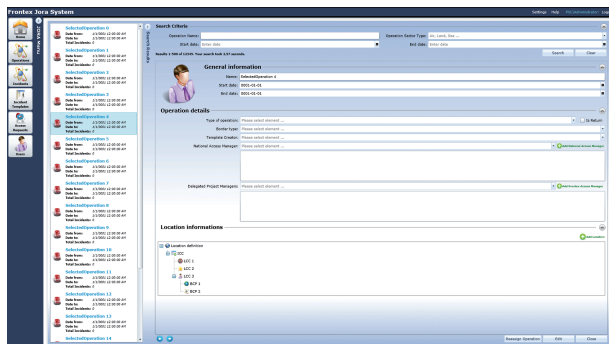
Frontex Jora System

Settings Help Recommendations Log

Home
Operations
Incident Templates
Access Requests
Users

JORA Menu

SelectedOperation 0
Date from: 2/1/001 12:00:00 AM
Date to: 2/1/001 12:00:00 AM
Total Incidents: 0

SelectedOperation 1
Date from: 2/1/001 12:00:00 AM
Date to: 2/1/001 12:00:00 AM
Total Incidents: 0

SelectedOperation 2
Date from: 2/1/001 12:00:00 AM
Date to: 2/1/001 12:00:00 AM
Total Incidents: 0

SelectedOperation 3
Date from: 2/1/001 12:00:00 AM
Date to: 2/1/001 12:00:00 AM
Total Incidents: 0

SelectedOperation 4
Date from: 2/1/001 12:00:00 AM
Date to: 2/1/001 12:00:00 AM
Total Incidents: 0

SelectedOperation 5
Date from: 2/1/001 12:00:00 AM
Date to: 2/1/001 12:00:00 AM
Total Incidents: 0

SelectedOperation 6
Date from: 2/1/001 12:00:00 AM
Date to: 2/1/001 12:00:00 AM
Total Incidents: 0

SelectedOperation 7
Date from: 2/1/001 12:00:00 AM
Date to: 2/1/001 12:00:00 AM
Total Incidents: 0

SelectedOperation 8
Date from: 2/1/001 12:00:00 AM
Date to: 2/1/001 12:00:00 AM
Total Incidents: 0

SelectedOperation 9
Date from: 2/1/001 12:00:00 AM
Date to: 2/1/001 12:00:00 AM
Total Incidents: 0

SelectedOperation 10
Date from: 2/1/001 12:00:00 AM
Date to: 2/1/001 12:00:00 AM
Total Incidents: 0

SelectedOperation 11
Date from: 2/1/001 12:00:00 AM
Date to: 2/1/001 12:00:00 AM
Total Incidents: 0

SelectedOperation 12
Date from: 2/1/001 12:00:00 AM
Date to: 2/1/001 12:00:00 AM
Total Incidents: 0

SelectedOperation 13
Date from: 2/1/001 12:00:00 AM
Date to: 2/1/001 12:00:00 AM
Total Incidents: 0

SelectedOperation 14

Search Results

Search Criteria
Operation Name:
Operation Border Type: Air, Land, Sea ...
Start date: Enter date
End date: Enter date
Search Clear
Results 1-500 of 1,500. Your search took 3.97 seconds.

General information
Name: SelectedOperation 4
Start date: 0001-01-01
End date: 0001-01-01

Operation details
Type of operation: Please select element ...
Is Return
Border type: Please select element ...
Template Creator: Please select element ...
National Access Manager: Please select element ...
Add National Access Manager
Delegated Project Managers: Please select element ...
Add Function Access Manager

Location informations
Add Location
Location definition
ICC
LCC 1
LCC 2
LCC 3
BCP 1
BCP 2

Reassign Operation Edit Close